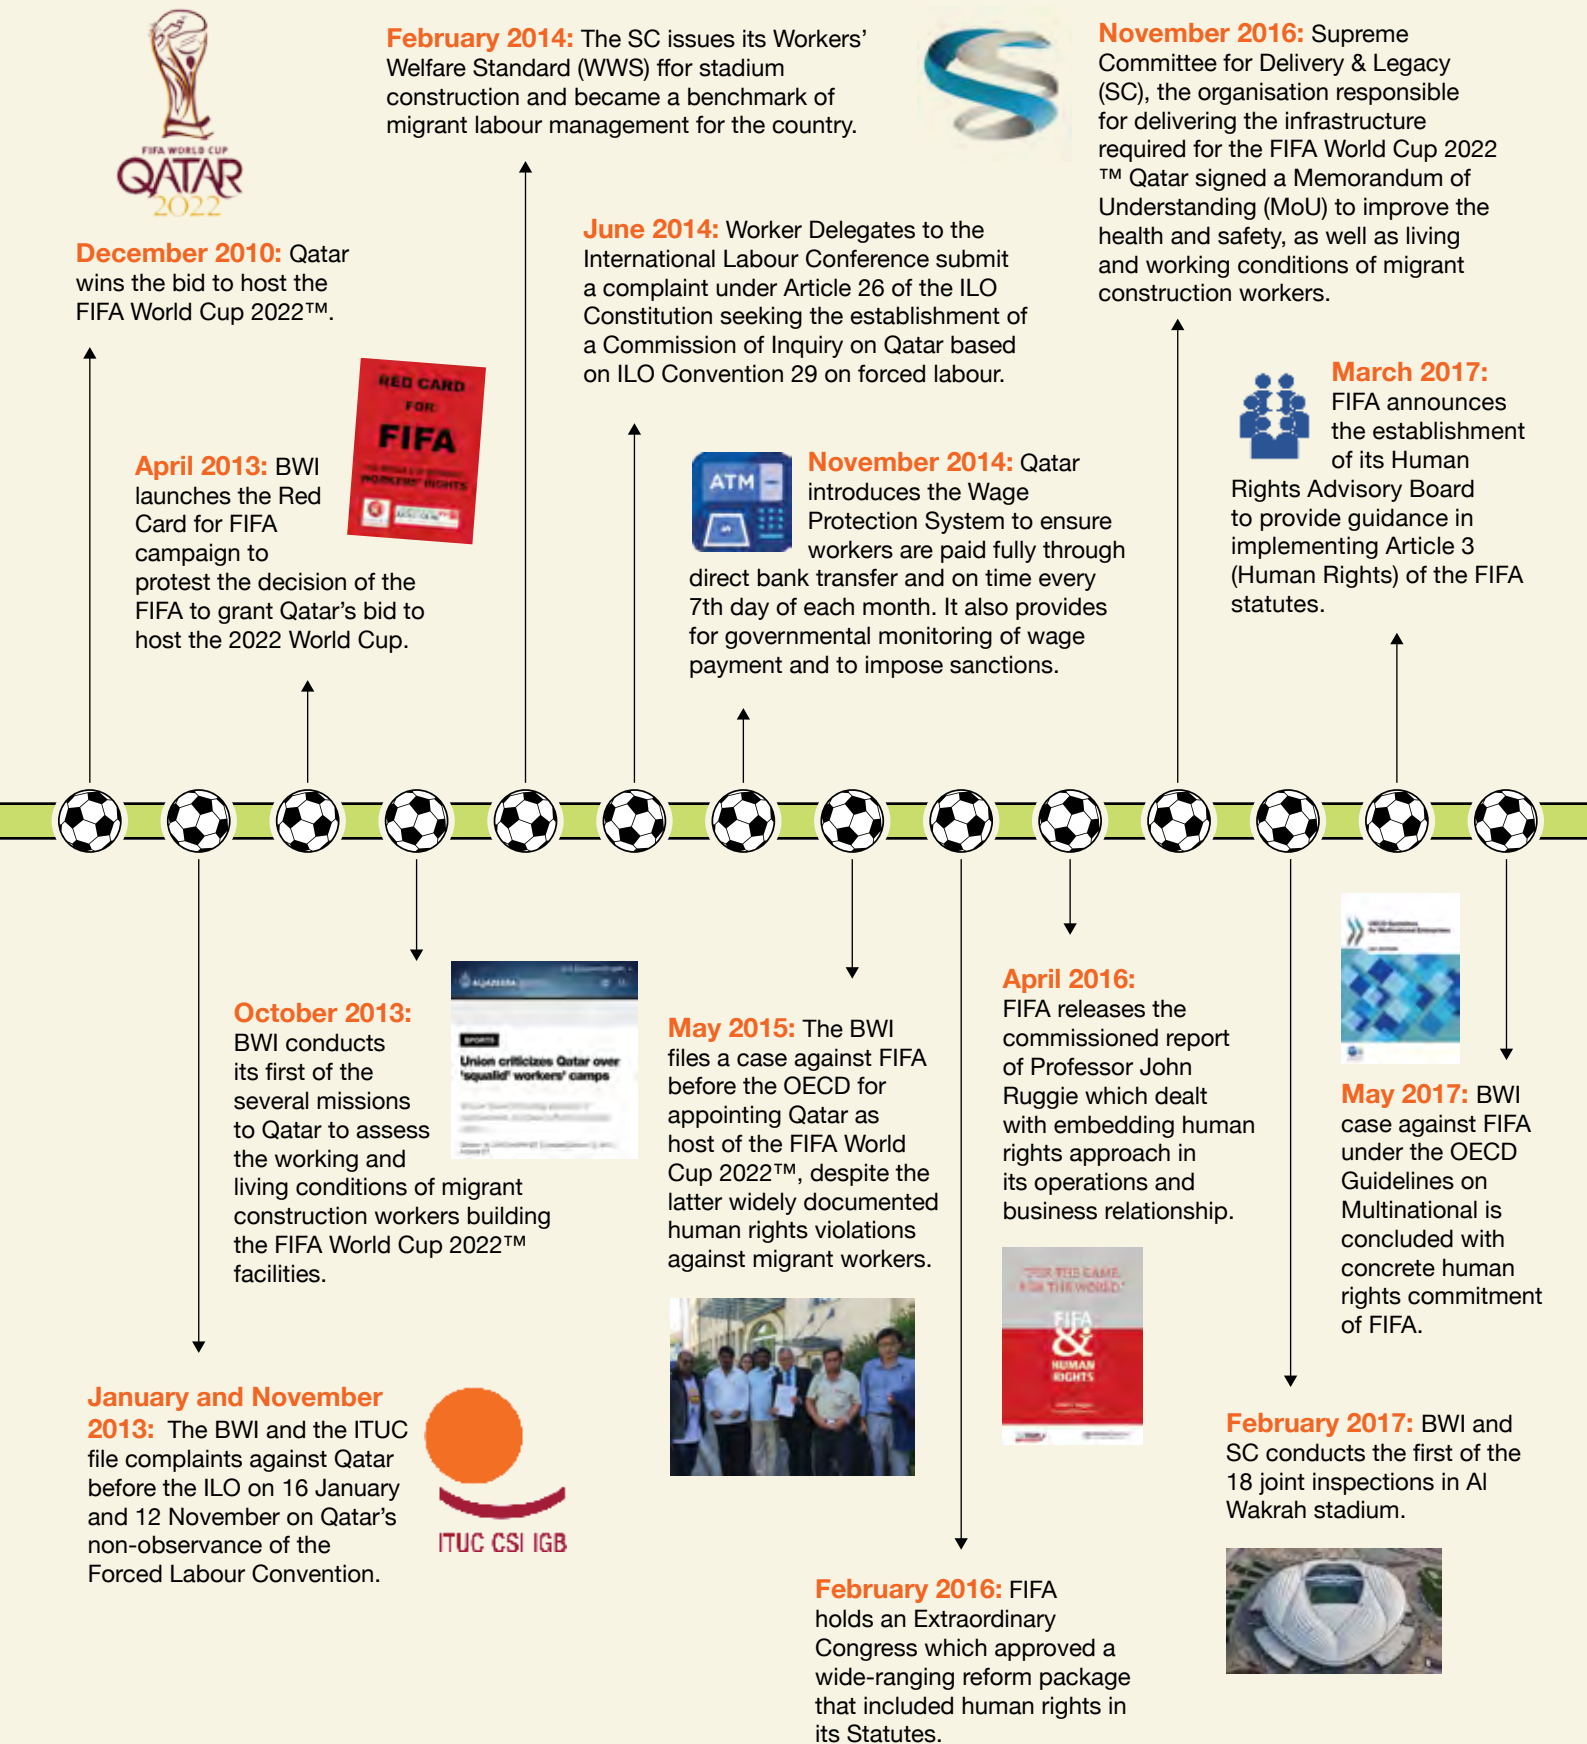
FIFA WORLD CUP
QATAR
2022

December 2010: Qatar wins the bid to host the FIFA World Cup 2022™.

February 2014: The SC issues its Workers' Welfare Standard (WWS) ffor stadium construction and became a benchmark of migrant labour management for the country.

November 2016: Supreme Committee for Delivery & Legacy (SC), the organisation responsible for delivering the infrastructure required for the FIFA World Cup 2022 ™ Qatar signed a Memorandum of Understanding (MoU) to improve the health and safety, as well as living and working conditions of migrant construction workers.

June 2014: Worker Delegates to the International Labour Conference submit a complaint under Article 26 of the ILO Constitution seeking the establishment of a Commission of Inquiry on Qatar based on ILO Convention 29 on forced labour.

RED CARD FOR FIFA

April 2013: BWI launches the Red Card for FIFA campaign to protest the decision of the FIFA to grant Qatar's bid to host the 2022 World Cup.

ATM

November 2014: Qatar introduces the Wage Protection System to ensure workers are paid fully through direct bank transfer and on time every 7th day of each month. It also provides for governmental monitoring of wage payment and to impose sanctions.

March 2017: FIFA announces the establishment of its Human Rights Advisory Board to provide guidance in implementing Article 3 (Human Rights) of the FIFA statutes.

October 2013: BWI conducts its first of the several missions to Qatar to assess the working and living conditions of migrant construction workers building the FIFA World Cup 2022™ facilities.

ALJAZEERA
SPORTS
Union criticizes Qatar over 'squalid' workers' camps

May 2015: The BWI files a case against FIFA before the OECD for appointing Qatar as host of the FIFA World Cup 2022™, despite the latter widely documented human rights violations against migrant workers.

April 2016: FIFA releases the commissioned report of Professor John Ruggie which dealt with embedding human rights approach in its operations and business relationship.

"FOR THE GAME. FOR THE WORLD."
FIFA & HUMAN RIGHTS

May 2017: BWI case against FIFA under the OECD Guidelines on Multinational is concluded with concrete human rights commitment of FIFA.

January and November 2013: The BWI and the ITUC file complaints against Qatar before the ILO on 16 January and 12 November on Qatar's non-observance of the Forced Labour Convention.

ITUC CSI IGB

February 2017: BWI and SC conducts the first of the 18 joint inspections in Al Wakrah stadium.

February 2016: FIFA holds an Extraordinary Congress which approved a wide-ranging reform package that included human rights in its Statutes.